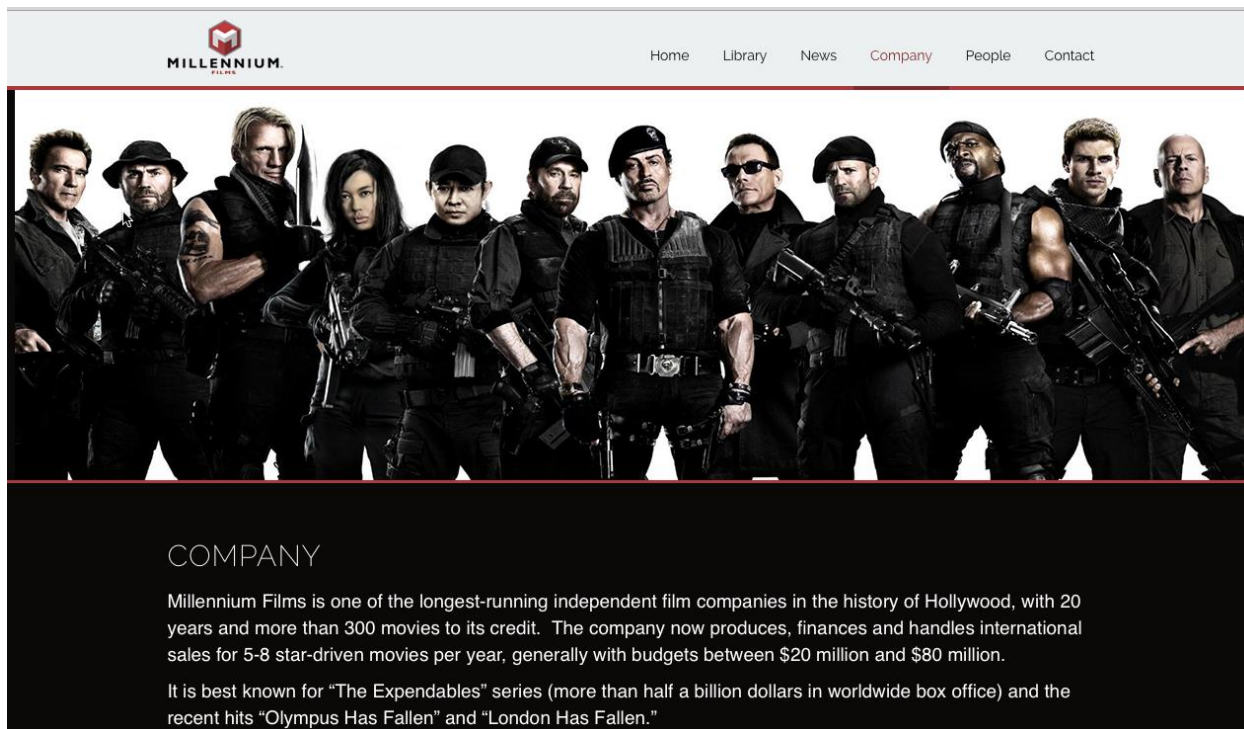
MILLENNIUM FILMS

Home Library News Company People Contact

COMPANY

Millennium Films is one of the longest-running independent film companies in the history of Hollywood, with 20 years and more than 300 movies to its credit. The company now produces, finances and handles international sales for 5-8 star-driven movies per year, generally with budgets between $20 million and $80 million.

It is best known for “The Expendables” series (more than half a billion dollars in worldwide box office) and the recent hits “Olympus Has Fallen” and “London Has Fallen.”